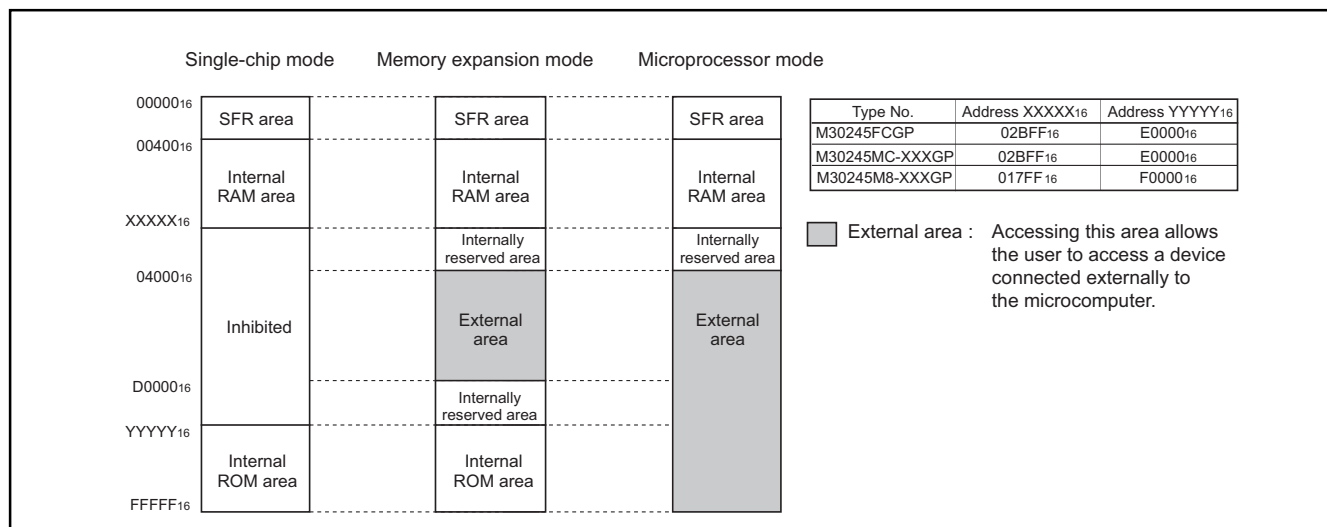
Single-chip mode Memory expansion mode Microprocessor mode

$00000_{16}$
$00400_{16}$
$XXXXX_{16}$
$04000_{16}$
$D0000_{16}$
$YYYYY_{16}$
$FFFFF_{16}$

SFR area

Internal RAM area

Inhibited

Internal ROM area

SFR area

Internal RAM area

Internally reserved area

External area

Internally reserved area

Internal ROM area

SFR area

Internal RAM area

Internally reserved area

External area

| Type No. | Address $XXXXX_{16}$ | Address $YYYYY_{16}$ |
|---|---|---|
| M30245FCGP | $02BFF_{16}$ | $E0000_{16}$ |
| M30245MC-XXXGP | $02BFF_{16}$ | $E0000_{16}$ |
| M30245M8-XXXGP | $017FF_{16}$ | $F0000_{16}$ |

External area : Accessing this area allows the user to access a device connected externally to the microcomputer.